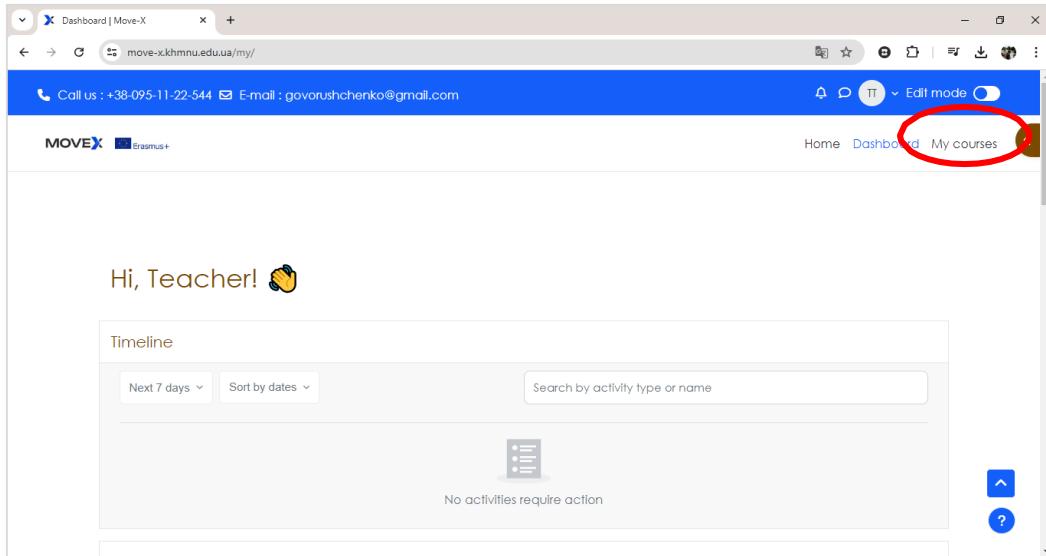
Dashboard | Move-X

move-x.khmnu.edu.ua/my/

Call us : +38-095-11-22-544 E-mail : govorushchenko@gmail.com

TT Edit mode

MOVEX Erasmus+

Home Dashboard My courses

Hi, Teacher! 👋

Timeline

Next 7 days

Sort by dates

Search by activity type or name

No activities require action

?